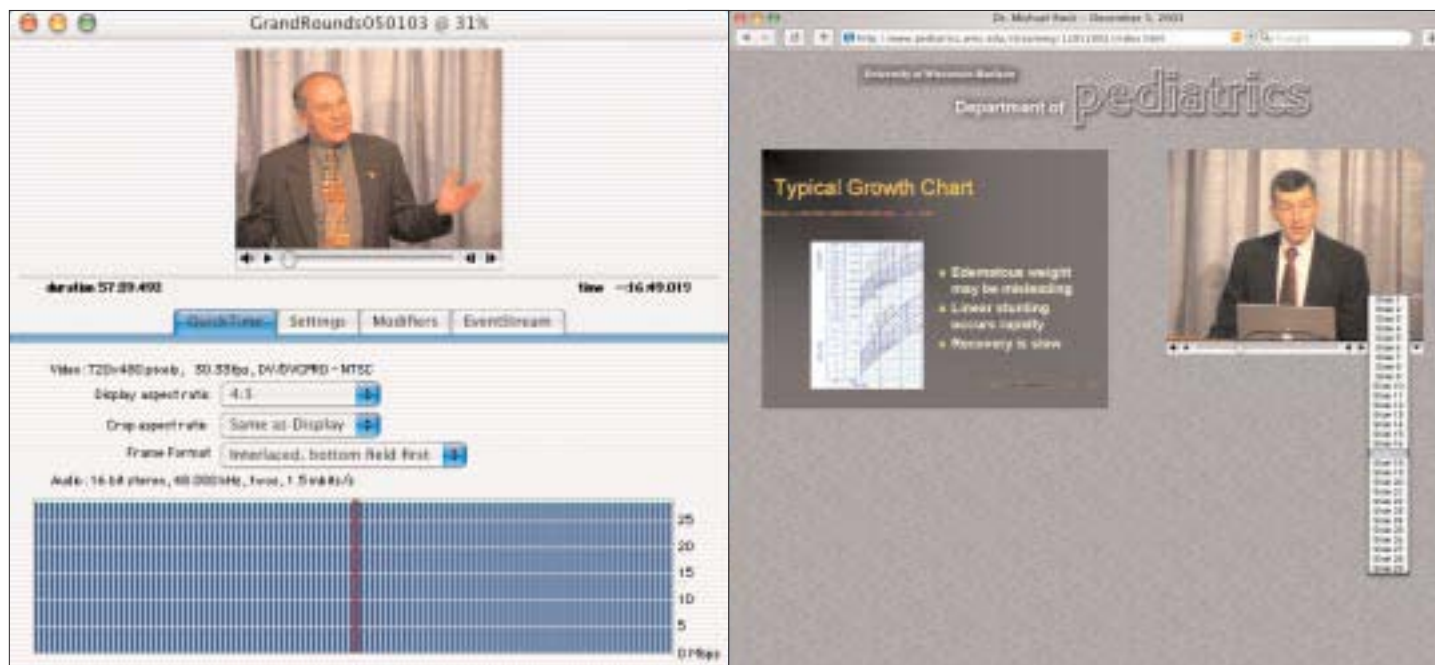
GrandRounds050103 @ 31%

duration 57:29.498

time −16:49.019

QuickTime

Settings

Modifiers

EventStream

Video: 720x480 pixels, 30.33fps, DV/DVCPRO - NTSC

Display aspect ratio 4:3

Crop aspect ratio Same as Display

Frame Format Interlaced, bottom field first

Audio: 16 bit stereo, 48.000 kHz, twos, 1.5 mbits/s

25

20

15

10

5

0 Mbps

Dr. Michael Reck - December 5, 2003

http://www.pediatrics.wisc.edu/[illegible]

University of Wisconsin-Madison

Department of pediatrics

Typical Growth Chart

Edematous weight may be misleading

Linear stunting occurs rapidly

Recovery is slow